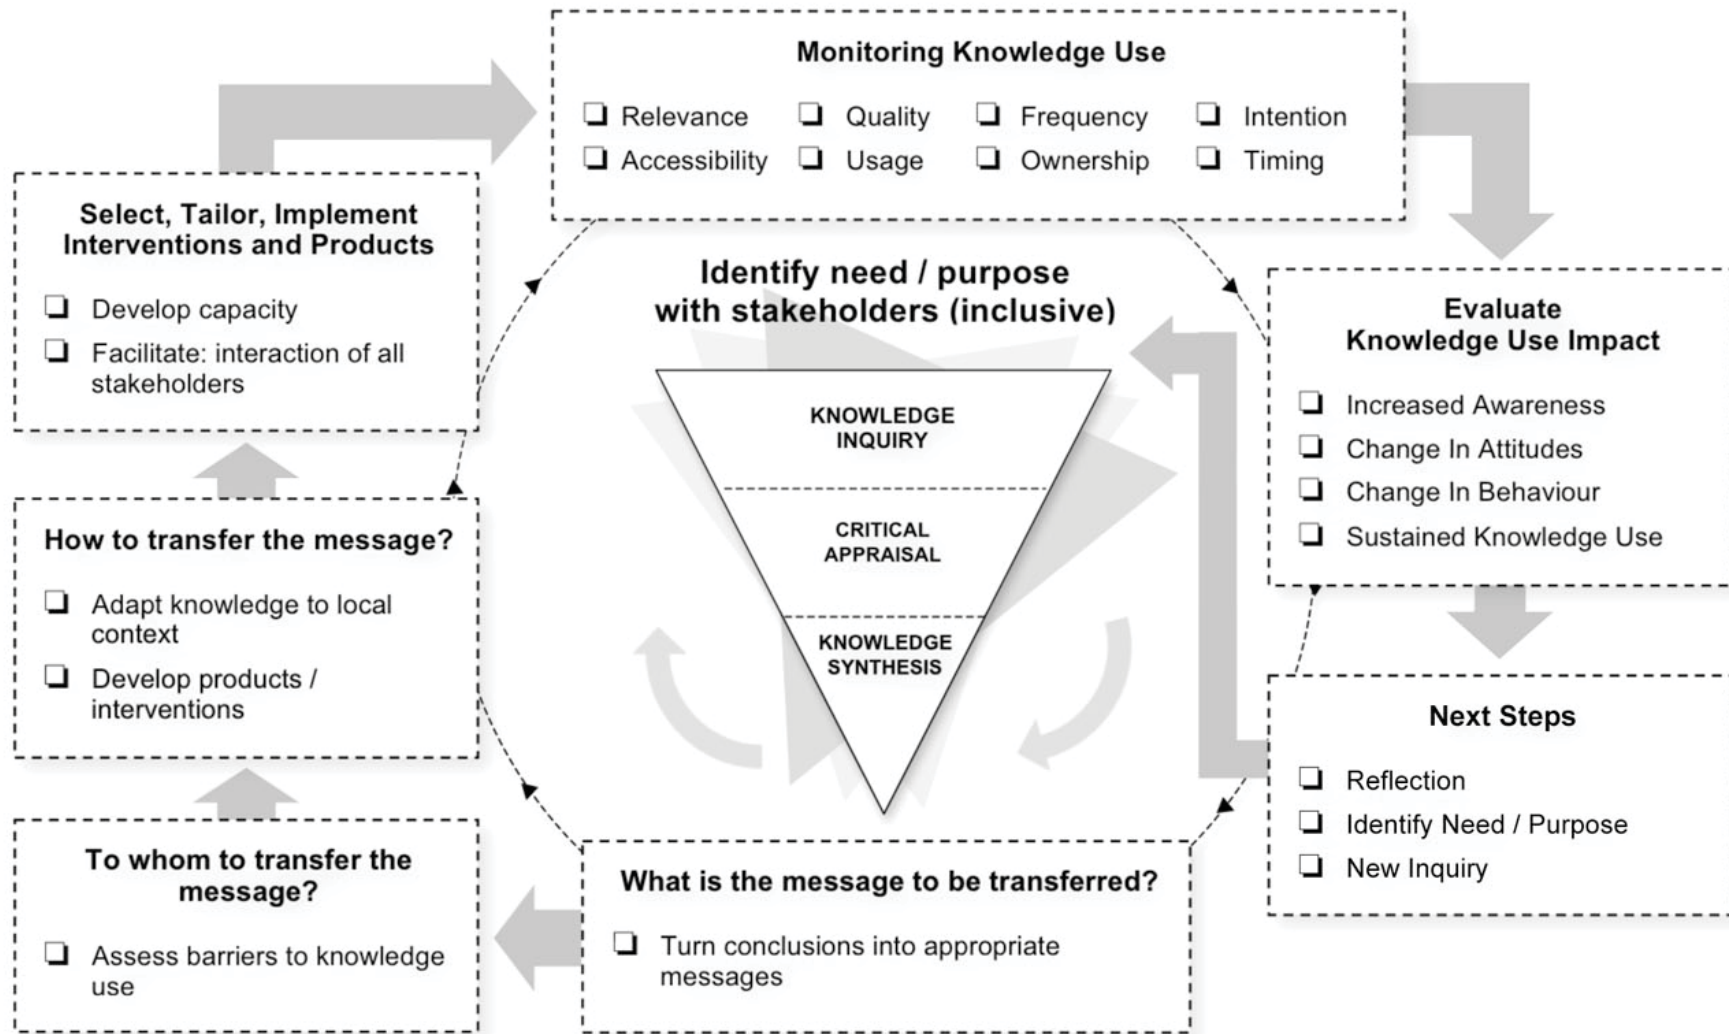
Monitoring Knowledge Use

❑ Relevance ❑ Quality ❑ Frequency ❑ Intention
❑ Accessibility ❑ Usage ❑ Ownership ❑ Timing

Select, Tailor, Implement Interventions and Products

❑ Develop capacity
❑ Facilitate: interaction of all stakeholders

Identify need / purpose with stakeholders (inclusive)

KNOWLEDGE INQUIRY

CRITICAL APPRAISAL

KNOWLEDGE SYNTHESIS

Evaluate Knowledge Use Impact

❑ Increased Awareness
❑ Change In Attitudes
❑ Change In Behaviour
❑ Sustained Knowledge Use

How to transfer the message?

❑ Adapt knowledge to local context
❑ Develop products / interventions

Next Steps

❑ Reflection
❑ Identify Need / Purpose
❑ New Inquiry

To whom to transfer the message?

❑ Assess barriers to knowledge use

What is the message to be transferred?

❑ Turn conclusions into appropriate messages